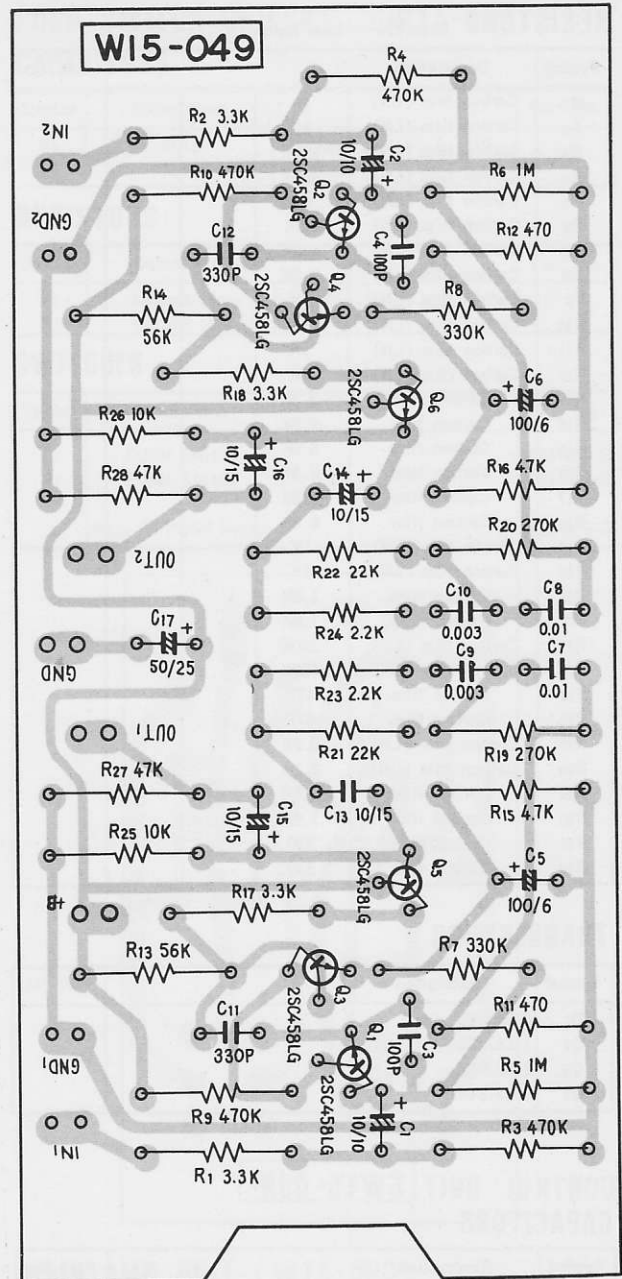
W15-049

R4 470K
R2 3.3K
IN2
C2 10/10 +
R10 470K
Q2 2SC458LG
R6 1M
GND2
C12 330P
C4 100P
R12 470
Q4 2SC458LG
R14 56K
R8 330K
R18 3.3K
2SC458LG Q6
C6 + 100/6
R26 10K
C16 + 10/15
R28 47K
C14 + 10/15
R16 4.7K
R20 270K
OUT2
R22 22K
C10 0.003
C8 0.01
C17 + 50/25
GND
R24 2.2K
C9 0.003
C7 0.01
R23 2.2K
OUT1
R21 22K
R19 270K
R27 47K
C13 10/15
R15 4.7K
C15 10/15 +
R25 10K
2SC458LG Q5
C5 + 100/6
+B
R17 3.3K
R13 56K
Q3 2SC458LG
R7 330K
C11 330P
C3 100P
R11 470
GND1
Q1 2SC458LG
R5 1M
R9 470K
C1 + 10/10
R3 470K
IN1
R1 3.3K